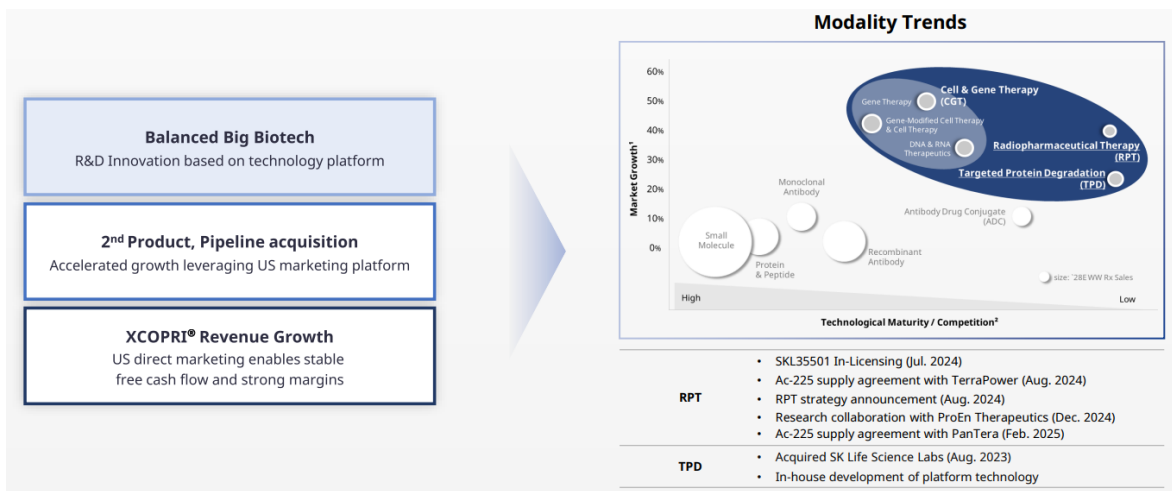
Balanced Big Biotech
R&D Innovation based on technology platform

2$^{nd}$ Product, Pipeline acquisition
Accelerated growth leveraging US marketing platform

XCOPRI® Revenue Growth
US direct marketing enables stable free cash flow and strong margins

Modality Trends

60%
50%
40%
30%
20%
10%
0%

Market Growth¹

Gene Therapy
Cell & Gene Therapy (CGT)
Gene-Modified Cell Therapy & Cell Therapy
DNA & RNA Therapeutics
Radiopharmaceutical Therapy (RPT)
Targeted Protein Degradation (TPD)
Monoclonal Antibody
Antibody Drug Conjugate (ADC)
Small Molecule
Protein & Peptide
Recombinant Antibody
size: '28E WW Rx Sales

High
Low
Technological Maturity / Competition²

| | |
|---|---|
| RPT | • SKL35501 In-Licensing (Jul. 2024)<br>• Ac-225 supply agreement with TerraPower (Aug. 2024)<br>• RPT strategy announcement (Aug. 2024)<br>• Research collaboration with ProEn Therapeutics (Dec. 2024)<br>• Ac-225 supply agreement with PanTera (Feb. 2025) |
| TPD | • Acquired SK Life Science Labs (Aug. 2023)<br>• In-house development of platform technology |